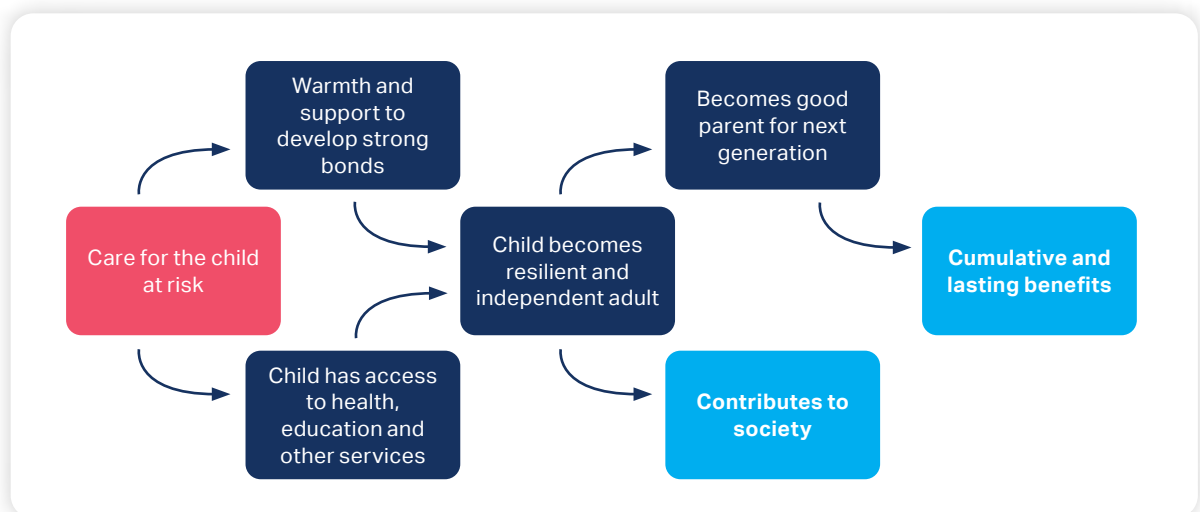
Warmth and support to develop strong bonds

Becomes good parent for next generation

Care for the child at risk

Child becomes resilient and independent adult

Cumulative and lasting benefits

Child has access to health, education and other services

Contributes to society